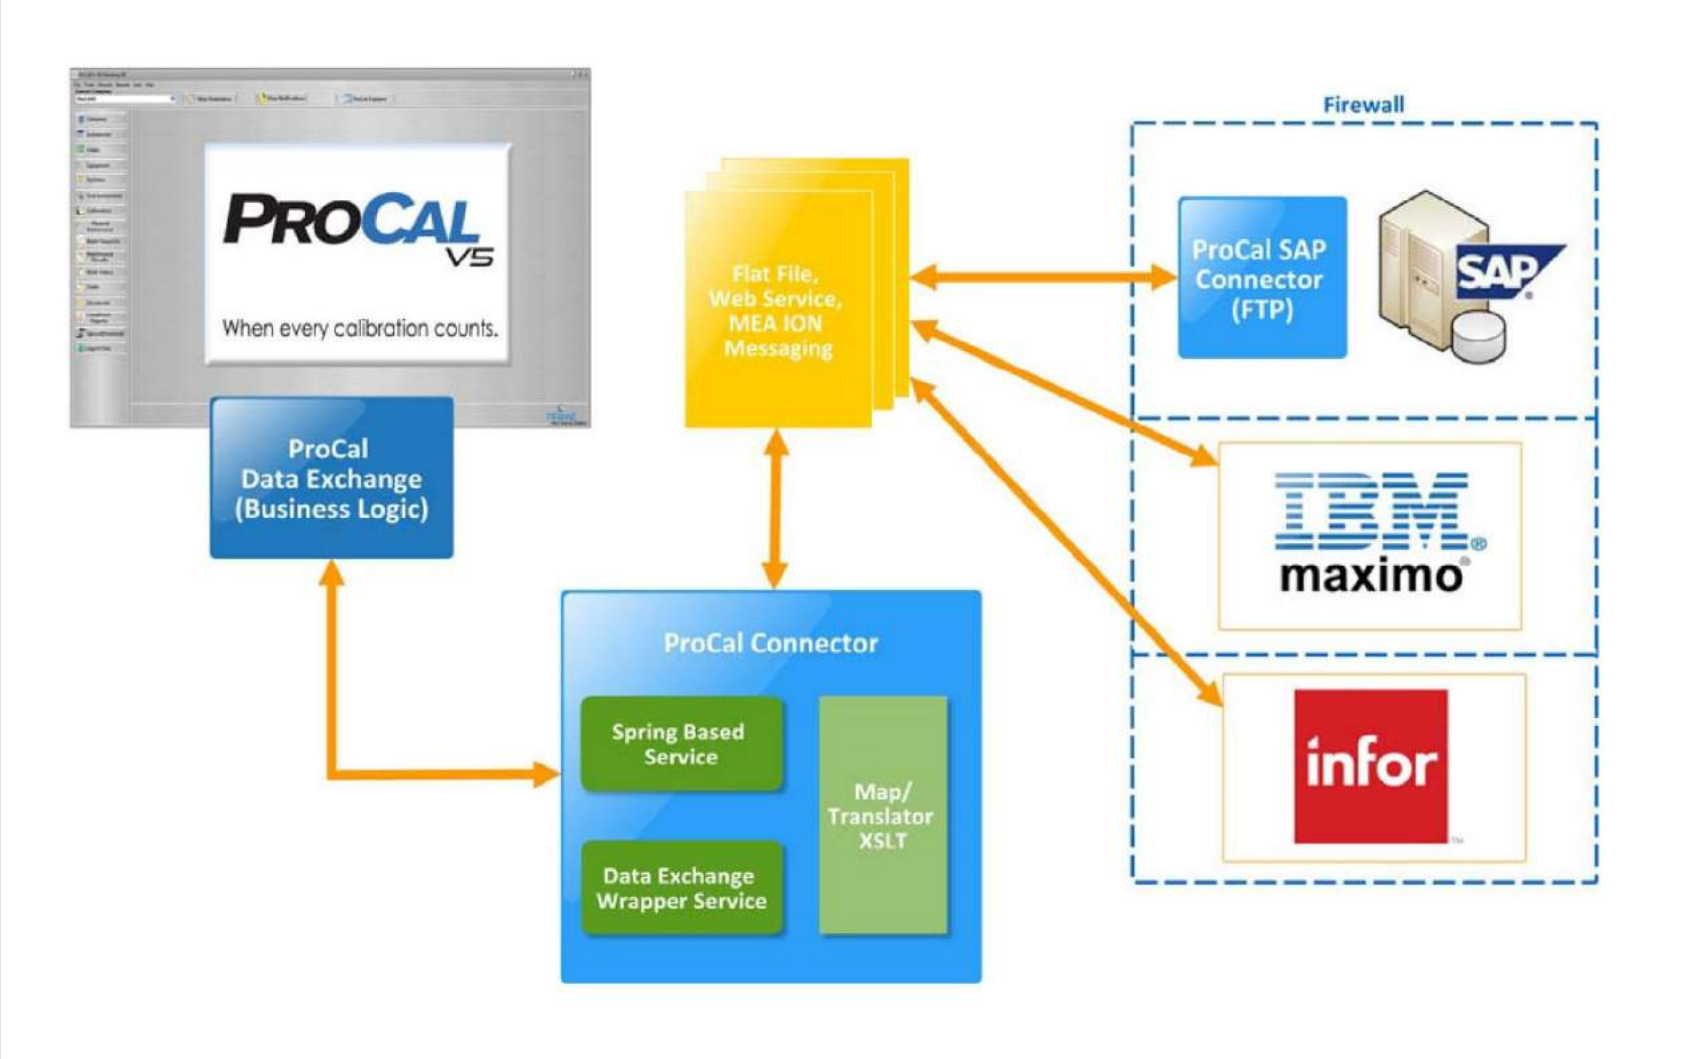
PROCAL V5

When every calibration counts.

ProCal Data Exchange (Business Logic)

Flat File, Web Service, MEA ION Messaging

Firewall

ProCal SAP Connector (FTP)

SAP

IBM maximo

infor

ProCal Connector

Spring Based Service

Data Exchange Wrapper Service

Map/ Translator XSLT